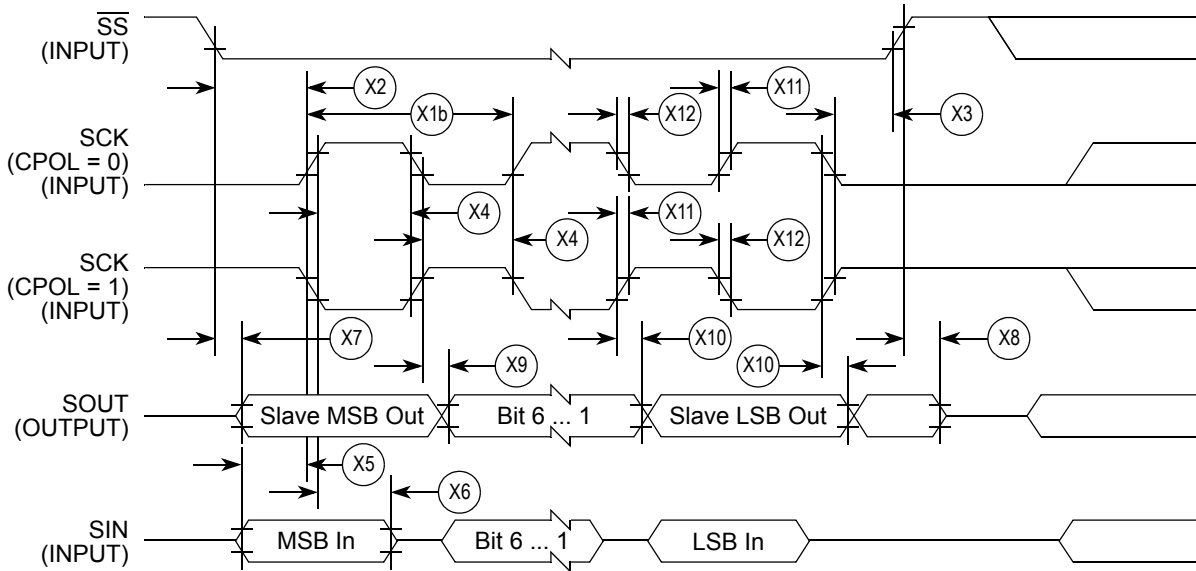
$\overline{SS}$
(INPUT)

X2

X11

X1b

X12

X3

SCK
(CPOL = 0)
(INPUT)

X4

X11

X4

X12

SCK
(CPOL = 1)
(INPUT)

X7

X10

X8

X9

X10

SOUT
(OUTPUT)

Slave MSB Out

Bit 6 ... 1

Slave LSB Out

X5

X6

SIN
(INPUT)

MSB In

Bit 6 ... 1

LSB In